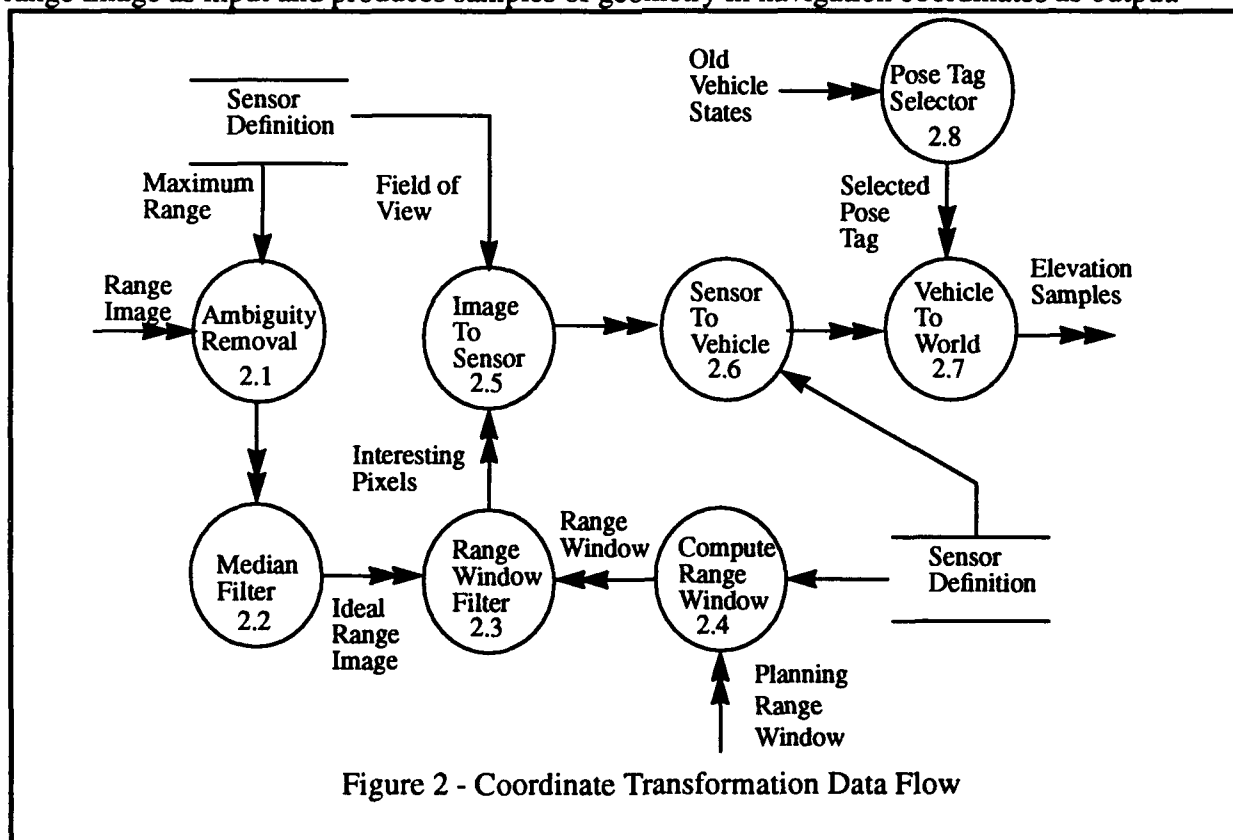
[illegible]ange Image as input and produces samples of geometry in navigation coordinates as output

Sensor Definition

Old Vehicle States

Pose Tag Selector 2.8

Maximum Range

Field of View

Selected Pose Tag

Range Image

Ambiguity Removal 2.1

Image To Sensor 2.5

Sensor To Vehicle 2.6

Vehicle To World 2.7

Elevation Samples

Interesting Pixels

Range Window

Median Filter 2.2

Range Window Filter 2.3

Compute Range Window 2.4

Sensor Definition

Ideal Range Image

Planning Range Window

Figure 2 - Coordinate Transformation Data Flow